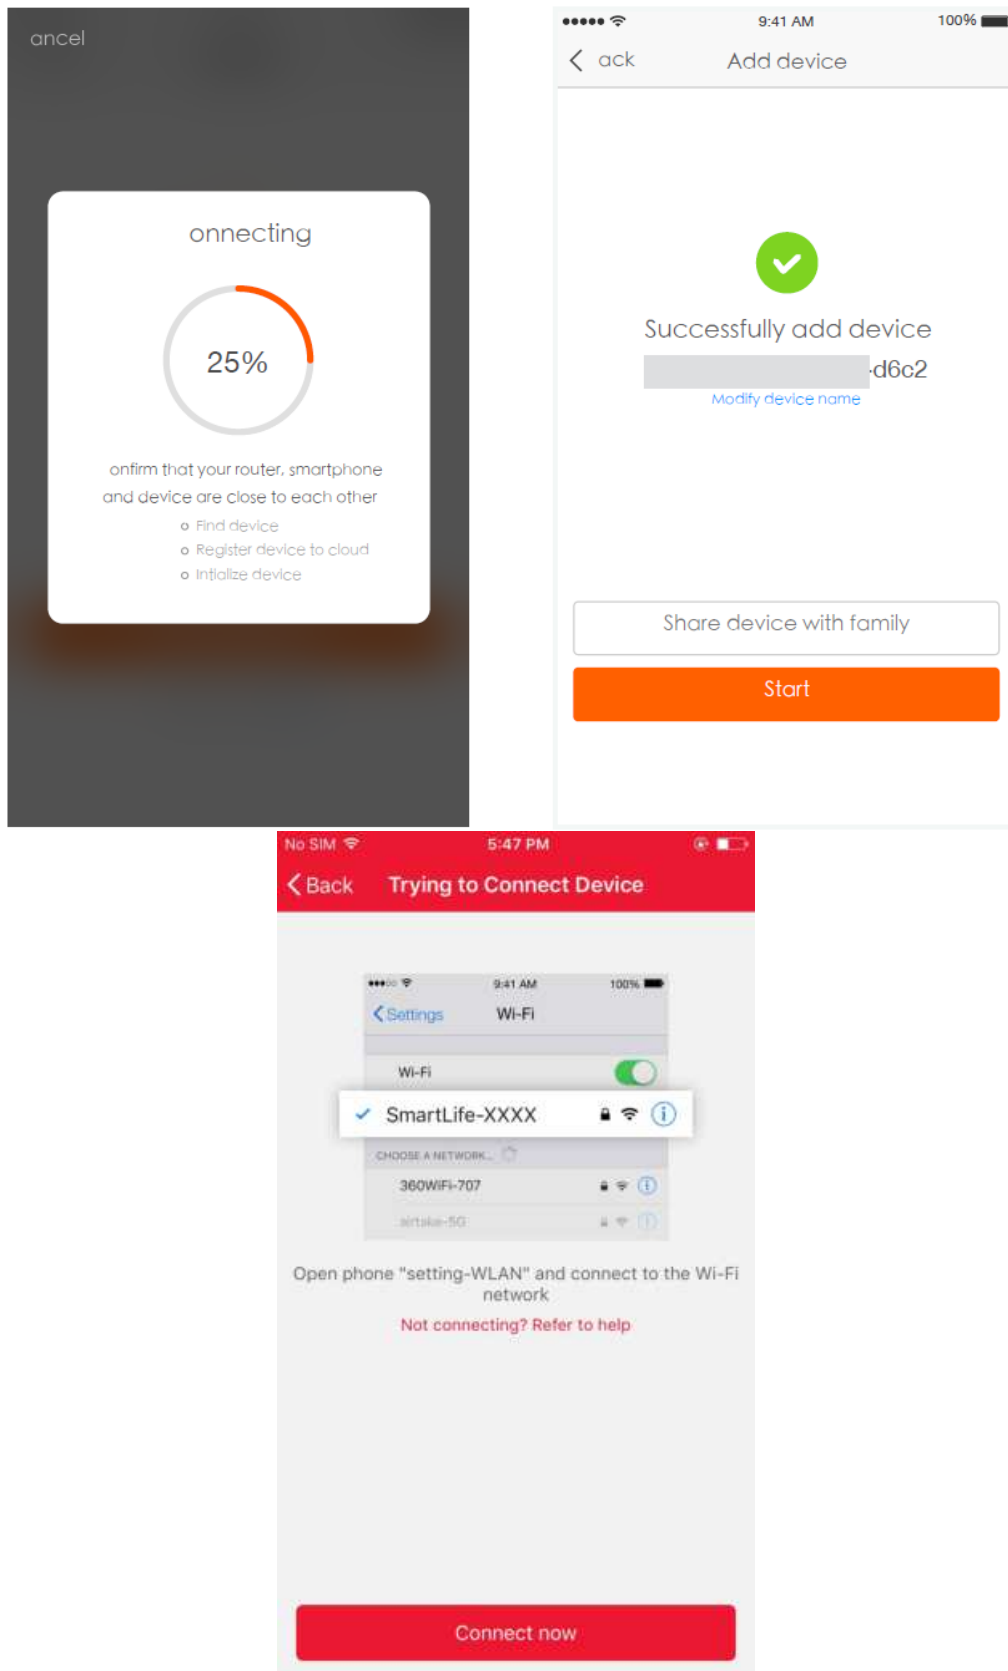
ancel

onnecting

25%

onfirm that your router, smartphone and device are close to each other

Find device

Register device to cloud

Intialize device

●●●●● 9:41 AM 100%

ack Add device

Successfully add device

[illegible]-d6c2

Modify device name

Share device with family

Start

No SIM 5:47 PM

Back Trying to Connect Device

●●●○○ 9:41 AM 100%

Settings Wi-Fi

Wi-Fi

SmartLife-XXXX

CHOOSE A NETWORK...

360WiFi-707

airtake-5G

Open phone "setting-WLAN" and connect to the Wi-Fi network

Not connecting? Refer to help

Connect now